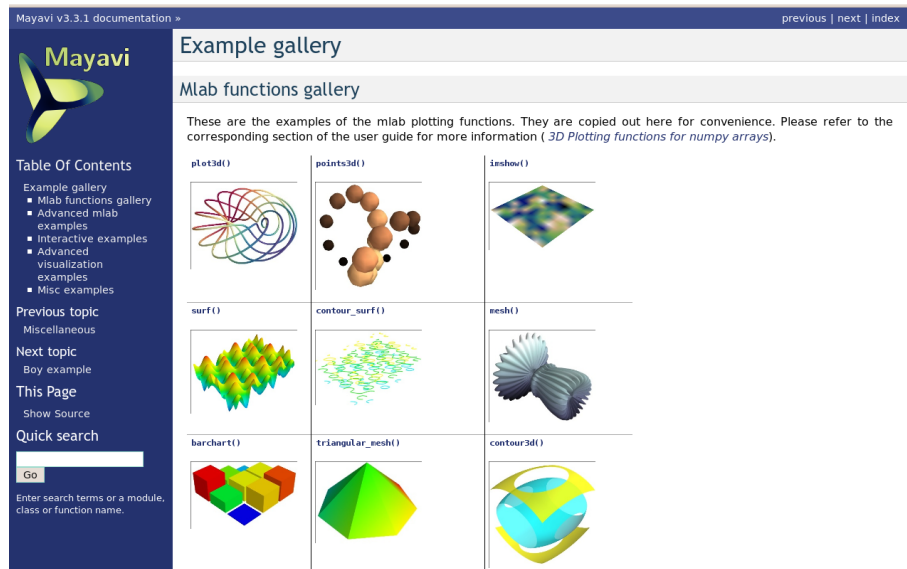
Mayavi v3.3.1 documentation »

previous | next | index

Mayavi

Table Of Contents

Example gallery
- Mlab functions gallery
- Advanced mlab examples
- Interactive examples
- Advanced visualization examples
- Misc examples

Previous topic

Miscellaneous

Next topic

Boy example

This Page

Show Source

Quick search

Go

Enter search terms or a module, class or function name.

Example gallery

Mlab functions gallery

These are the examples of the mlab plotting functions. They are copied out here for convenience. Please refer to the corresponding section of the user guide for more information ( 3D Plotting functions for numpy arrays).

| plot3d() | points3d() | imshow() |
|---|---|---|
| surf() | contour_surf() | mesh() |
| barchart() | triangular_mesh() | contour3d() |